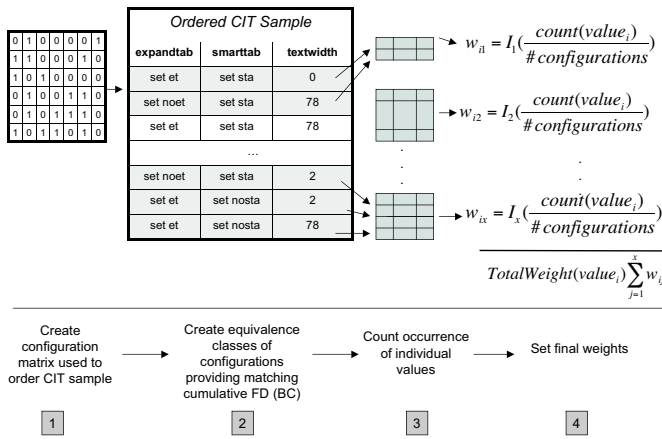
| 0 | 1 | 0 | 0 | 0 | 0 | 0 | 1 |
|---|---|---|---|---|---|---|---|
| 1 | 1 | 0 | 0 | 0 | 0 | 1 | 0 |
| 1 | 0 | 1 | 0 | 0 | 0 | 0 | 0 |
| 1 | 0 | 0 | 1 | 0 | 1 | 1 | 0 |
| 0 | 1 | 0 | 1 | 0 | 1 | 1 | 0 |
| 1 | 0 | 1 | 1 | 0 | 1 | 0 | 1 |

Ordered CIT Sample

| expandtab | smarttab | textwidth |
|---|---|---|
| set et | set sta | 0 |
| set noet | set sta | 78 |
| set et | set sta | 78 |
| | ... | |
| set noet | set sta | 2 |
| set et | set nosta | 2 |
| set et | set nosta | 78 |

$w_{i1} = I_1(\frac{count(value_i)}{\#configurations})$

$w_{i2} = I_2(\frac{count(value_i)}{\#configurations})$

.
.
.

$w_{ix} = I_x(\frac{count(value_i)}{\#configurations})$

$TotalWeight(value_i)\sum_{j=1}^{x} w_{i_j}$

Create configuration matrix used to order CIT sample

Create equivalence classes of configurations providing matching cumulative FD (BC)

Count occurrence of individual values

Set final weights

1

2

3

4